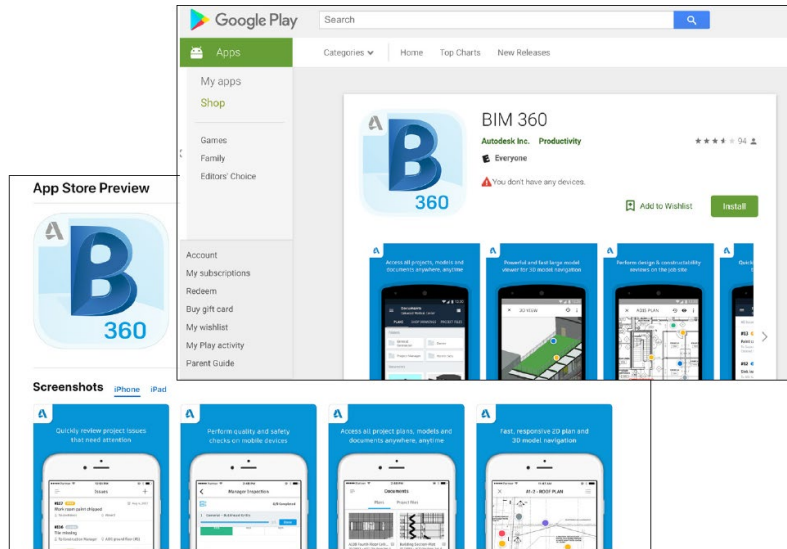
Google Play

Search

Apps

Categories

Home

Top Charts

New Releases

My apps

Shop

Games

Family

Editors' Choice

Account

My subscriptions

Redeem

Buy gift card

My wishlist

My Play activity

Parent Guide

BIM 360

Autodesk Inc.

Productivity

94

Everyone

You don't have any devices.

Add to Wishlist

Install

360

Access all projects, models and documents anywhere, anytime

Powerful and fast large model viewer for 3D model navigation

Perform design & constructability reviews on the job site

App Store Preview

360

Screenshots

iPhone

iPad

Quickly review project issues that need attention

Perform quality and safety checks on mobile devices

Access all project plans, models and documents anywhere, anytime

Fast, responsive 2D plan and 3D model navigation

Issues

Manager Inspection

Documents

A1.2 - ROOF PLAN

Tile missing